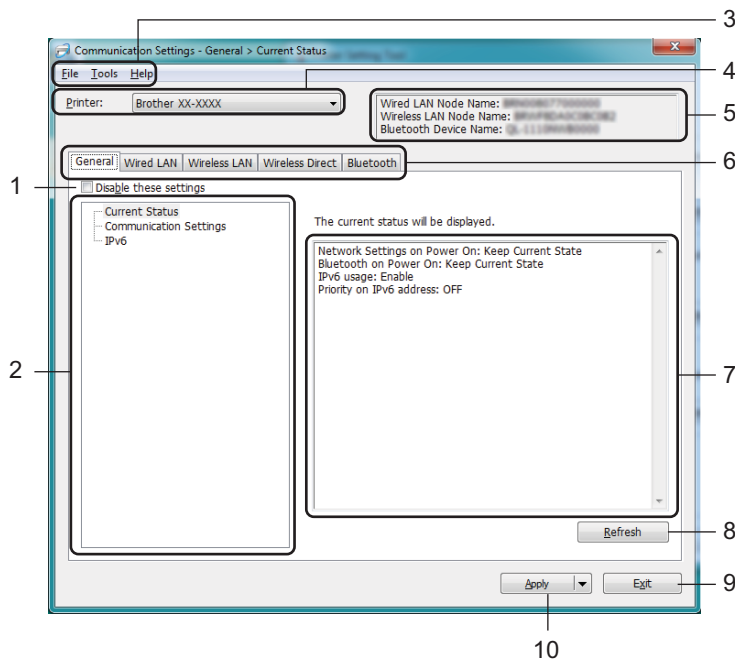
Communication Settings - General > Current Status

File Tools Help

Printer: Brother XX-XXXX

Wired LAN Node Name: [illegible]
Wireless LAN Node Name: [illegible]
Bluetooth Device Name: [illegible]

General | Wired LAN | Wireless LAN | Wireless Direct | Bluetooth

Disable these settings

Current Status
Communication Settings
IPv6

The current status will be displayed.

Network Settings on Power On: Keep Current State
Bluetooth on Power On: Keep Current State
IPv6 usage: Enable
Priority on IPv6 address: OFF

Refresh

Apply

Exit

1
2
3
4
5
6
7
8
9
10